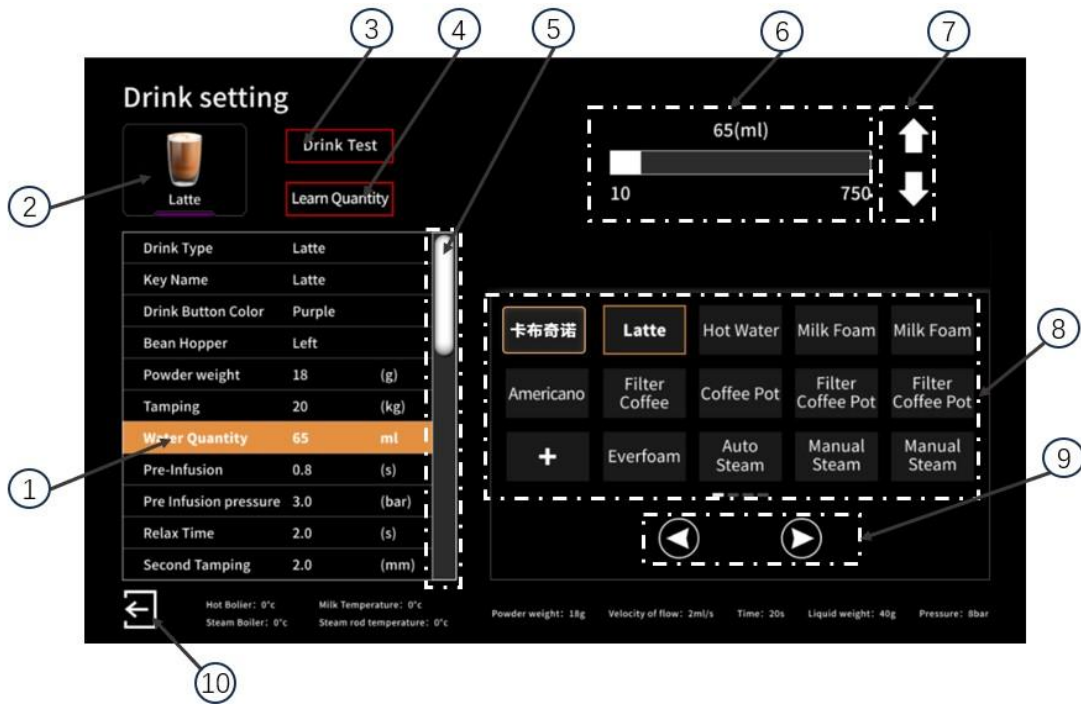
3 4 5 6 7

Drink setting

2

Latte

Drink Test

Learn Quantity

65(ml)

10 750

| Drink Type | Latte | |
|---|---|---|
| Key Name | Latte | |
| Drink Button Color | Purple | |
| Bean Hopper | Left | |
| Powder weight | 18 | (g) |
| Tamping | 20 | (kg) |
| Water Quantity | 65 | ml |
| Pre-Infusion | 0.8 | (s) |
| Pre Infusion pressure | 3.0 | (bar) |
| Relax Time | 2.0 | (s) |
| Second Tamping | 2.0 | (mm) |

1

卡布奇诺 Latte Hot Water Milk Foam Milk Foam

Americano Filter Coffee Coffee Pot Filter Coffee Pot Filter Coffee Pot

+ Everfoam Auto Steam Manual Steam Manual Steam

8

9

Hot Boiler: 0°c Milk Temperature: 0°c
Steam Boiler: 0°c Steam rod temperature: 0°c

Powder weight: 18g Velocity of flow: 2ml/s Time: 20s Liquid weight: 40g Pressure: 8bar

10